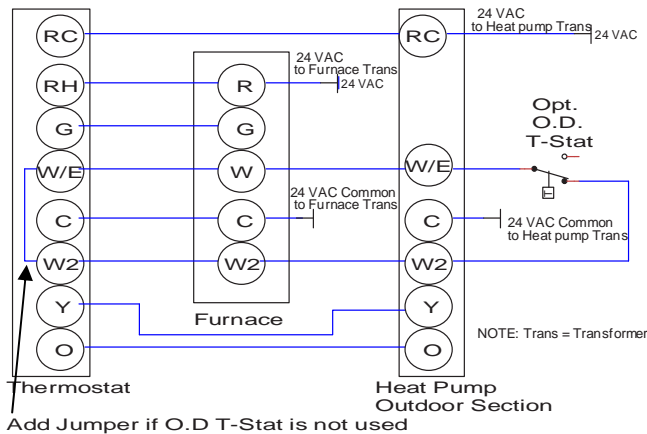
RC
RH
G
W/E
C
W2
Y
O
Thermostat

R
G
W
C
W2
Furnace

24 VAC to Furnace Trans
24 VAC
24 VAC Common to Furnace Trans

RC
W/E
C
W2
Y
O
Heat Pump Outdoor Section

24 VAC to Heat pump Trans
24 VAC
Opt. O.D. T-Stat
24 VAC Common to Heat pump Trans

NOTE: Trans = Transformer

Add Jumper if O.D T-Stat is not used